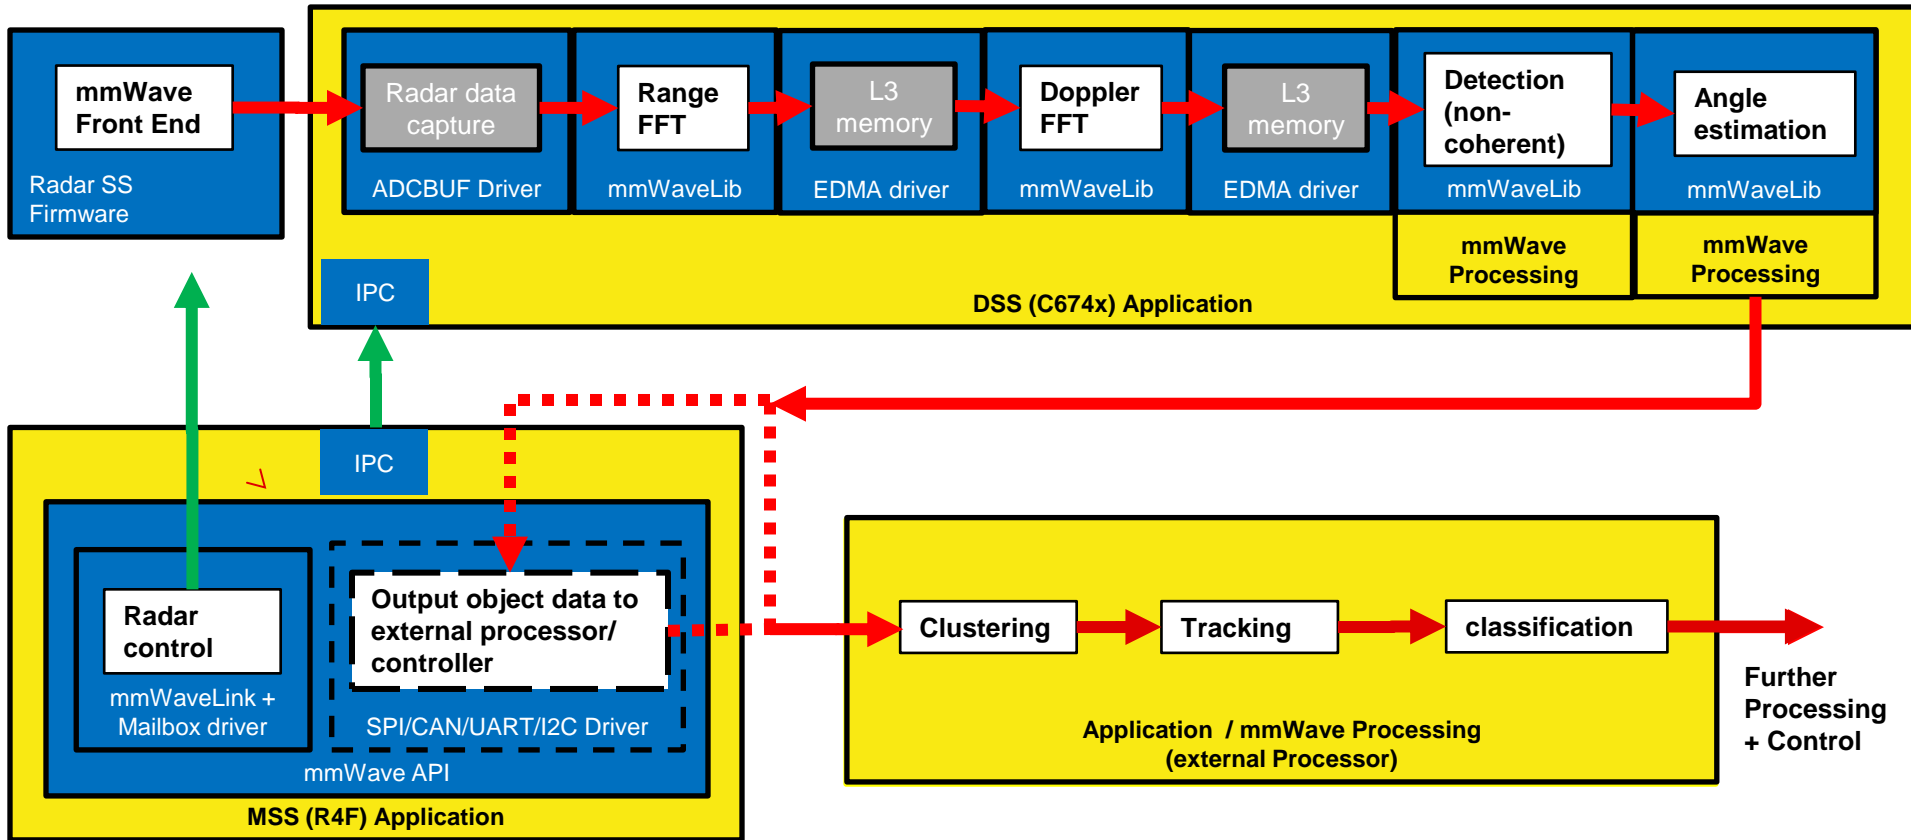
mmWave Front End

Radar SS Firmware

Radar data capture

ADCBUF Driver

Range FFT

mmWaveLib

L3 memory

EDMA driver

Doppler FFT

mmWaveLib

L3 memory

EDMA driver

Detection (non-coherent)

mmWaveLib

mmWave Processing

Angle estimation

mmWaveLib

mmWave Processing

IPC

DSS (C674x) Application

IPC

Radar control

mmWaveLink + Mailbox driver

Output object data to external processor/ controller

SPI/CAN/UART/I2C Driver

mmWave API

MSS (R4F) Application

Clustering

Tracking

classification

Application / mmWave Processing (external Processor)

Further Processing + Control